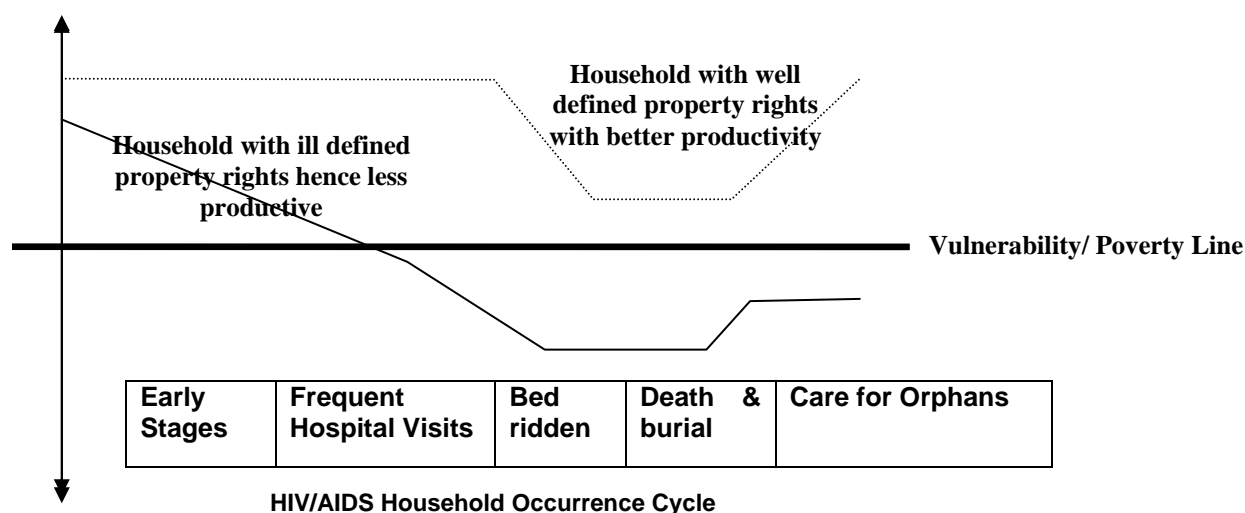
Household with well defined property rights with better productivity

Household with ill defined property rights hence less productive

Vulnerability/ Poverty Line

| Early Stages | Frequent Hospital Visits | Bed ridden | Death & burial | Care for Orphans |
|---|---|---|---|---|

HIV/AIDS Household Occurrence Cycle